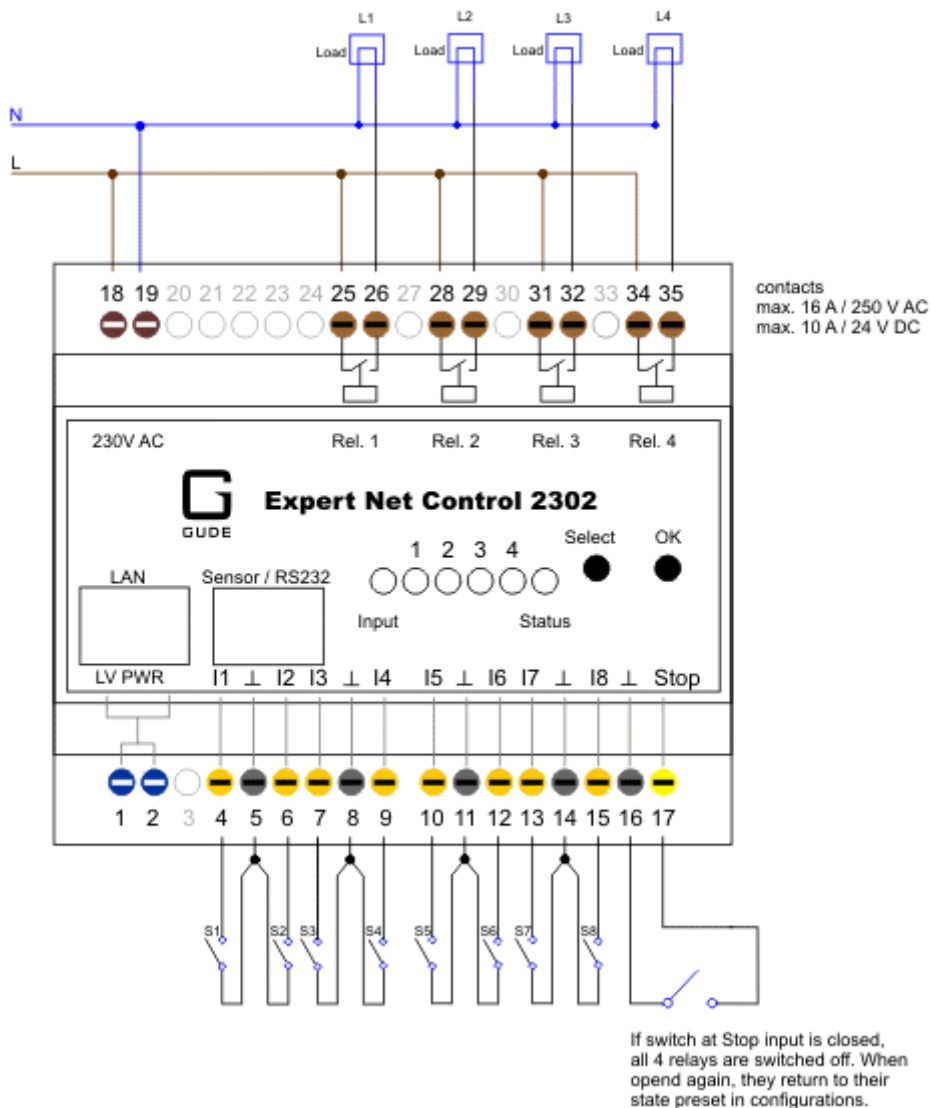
L1 L2 L3 L4

Load Load Load Load

N

L

18 19 20 21 22 23 24 25 26 27 28 29 30 31 32 33 34 35

contacts
max. 16 A / 250 V AC
max. 10 A / 24 V DC

230V AC Rel. 1 Rel. 2 Rel. 3 Rel. 4

GUDE

Expert Net Control 2302

1 2 3 4

Select OK

LAN Sensor / RS232

Input Status

LV PWR I1 $\perp$ I2 I3 $\perp$ I4 I5 $\perp$ I6 I7 $\perp$ I8 $\perp$ Stop

1 2 3 4 5 6 7 8 9 10 11 12 13 14 15 16 17

S1 S2 S3 S4 S5 S6 S7 S8

If switch at Stop input is closed, all 4 relays are switched off. When opend again, they return to their state preset in configurations.